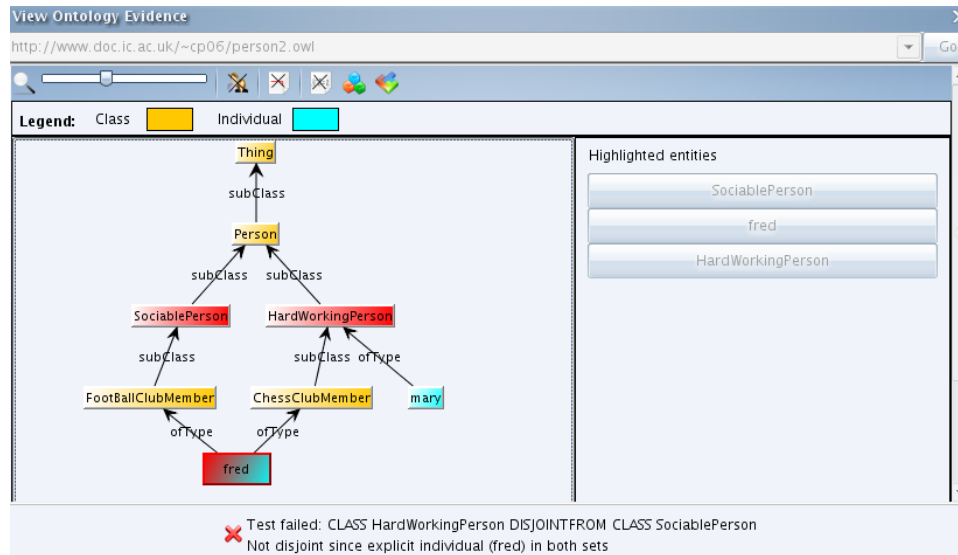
View Ontology Evidence

http://www.doc.ic.ac.uk/~cp06/person2.owl

Go

Legend: Class Individual

Thing

subClass

Person

subClass subClass

SociablePerson HardWorkingPerson

subClass subClass ofType

FootBallClubMember ChessClubMember mary

ofType ofType

fred

Highlighted entities

SociablePerson

fred

HardWorkingPerson

Test failed: CLASS HardWorkingPerson DISJOINTFROM CLASS SociablePerson
Not disjoint since explicit individual (fred) in both sets